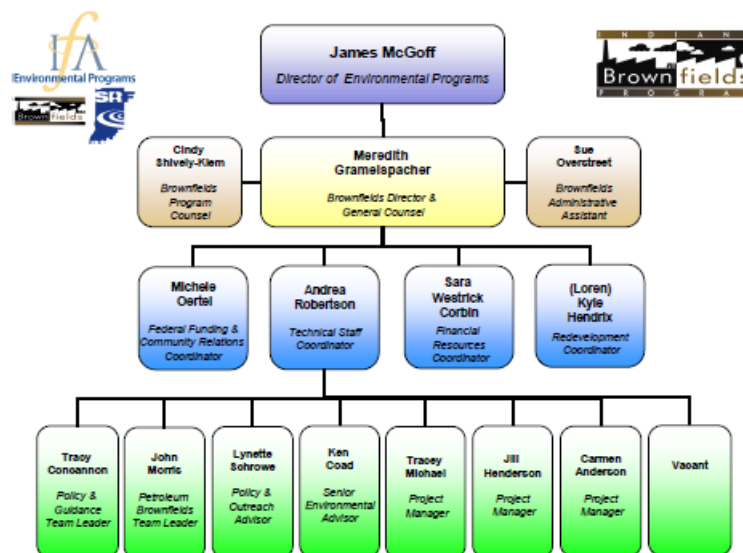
IfA
Environmental Programs
Brownfields
SRF

James McGoff
Director of Environmental Programs

INDIANA
Brownfields
PROGRAM

Cindy Shively-Klem
Brownfields Program Counsel

Meredith Gramelspacher
Brownfields Director & General Counsel

Sue Overstreet
Brownfields Administrative Assistant

Michele Oertel
Federal Funding & Community Relations Coordinator

Andrea Robertson
Technical Staff Coordinator

Sara Westrick Corbin
Financial Resources Coordinator

(Loren) Kyle Hendrix
Redevelopment Coordinator

Tracy Concannon
Policy & Guidance Team Leader

John Morris
Petroleum Brownfields Team Leader

Lynette Schrowe
Policy & Outreach Advisor

Ken Coad
Senior Environmental Advisor

Tracey Michael
Project Manager

Jill Henderson
Project Manager

Carmen Anderson
Project Manager

Vacant